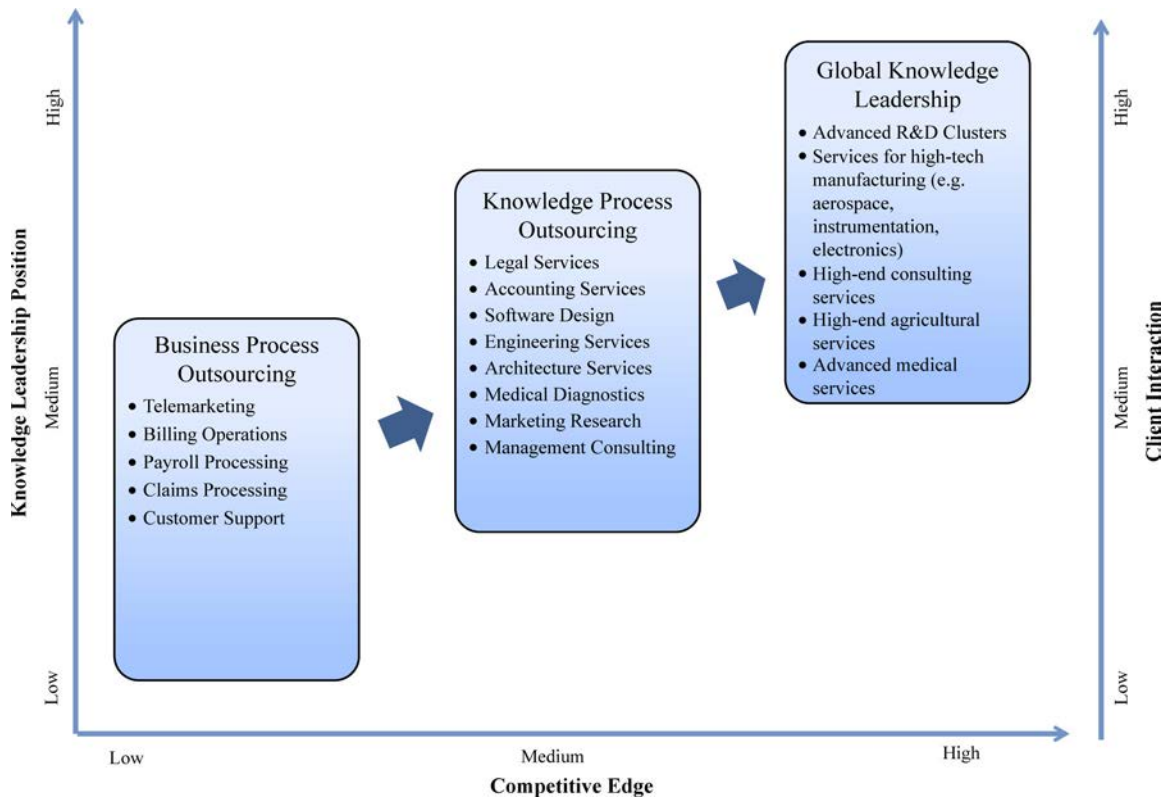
Knowledge Leadership Position

High

Medium

Low

Business Process Outsourcing
• Telemarketing
• Billing Operations
• Payroll Processing
• Claims Processing
• Customer Support

Knowledge Process Outsourcing
• Legal Services
• Accounting Services
• Software Design
• Engineering Services
• Architecture Services
• Medical Diagnostics
• Marketing Research
• Management Consulting

Global Knowledge Leadership
• Advanced R&D Clusters
• Services for high-tech manufacturing (e.g. aerospace, instrumentation, electronics)
• High-end consulting services
• High-end agricultural services
• Advanced medical services

Client Interaction

High

Medium

Low

Low

Medium

High

Competitive Edge